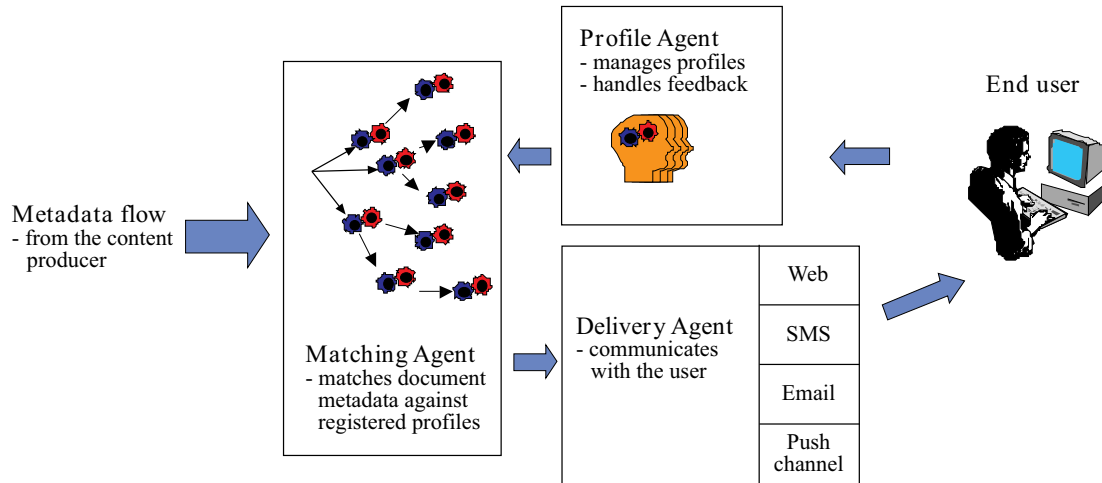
Profile Agent
- manages profiles
- handles feedback

End user

Metadata flow
- from the content producer

Matching Agent
- matches document metadata against registered profiles

Delivery Agent
- communicates with the user

Web

SMS

Email

Push channel